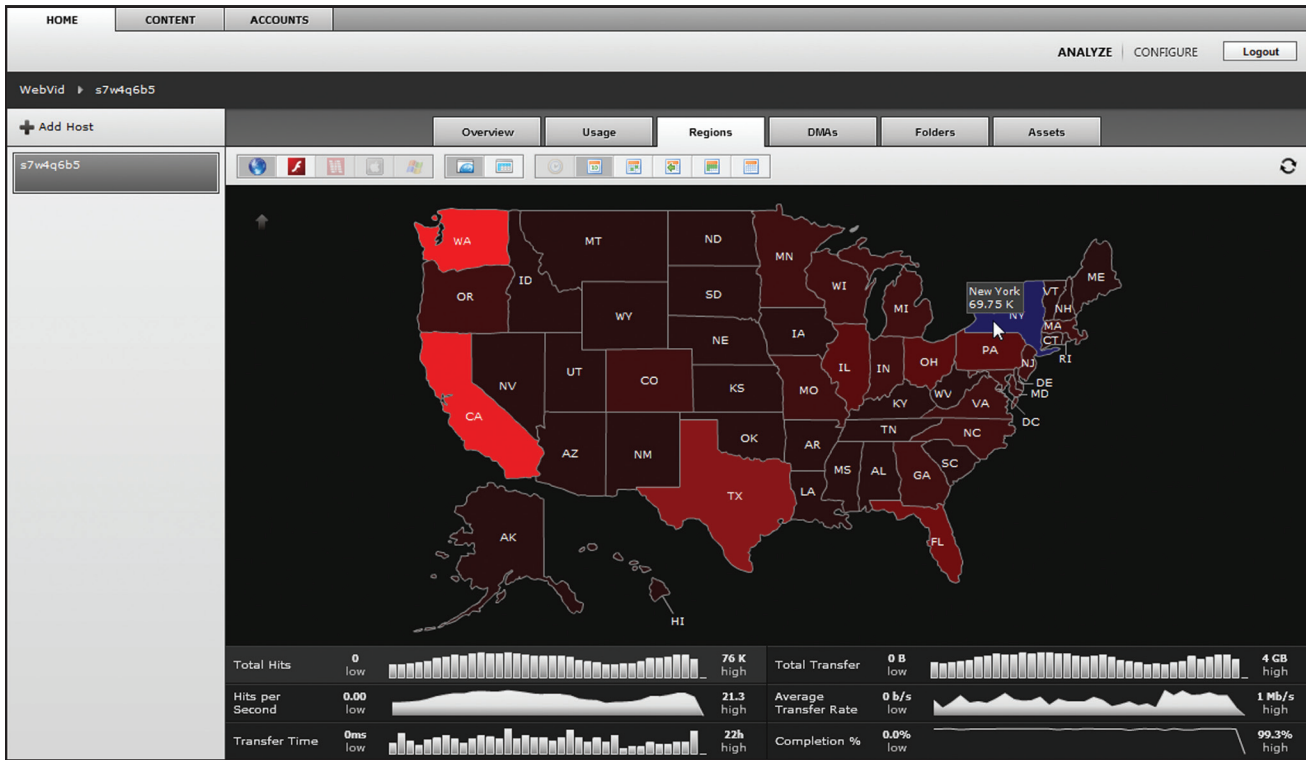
HOME CONTENT ACCOUNTS

ANALYZE | CONFIGURE Logout

WebVid ▸ s7w4q6b5

Add Host

s7w4q6b5

Overview Usage Regions DMAs Folders Assets

WA MT ND MN ID OR SD WI MI WY New York 69.75 K NY VT NH ME MA CT RI IA NE PA NJ DE MD NV UT CO IL IN OH WV VA DC KS MO KY CA TN NC OK AR AZ NM SC MS AL GA TX LA FL AK HI

Total Hits 0 low 76 K high
Total Transfer 0 B low 4 GB high
Hits per Second 0.00 low 21.3 high
Average Transfer Rate 0 b/s low 1 Mb/s high
Transfer Time 0ms low 22h high
Completion % 0.0% low 99.3% high